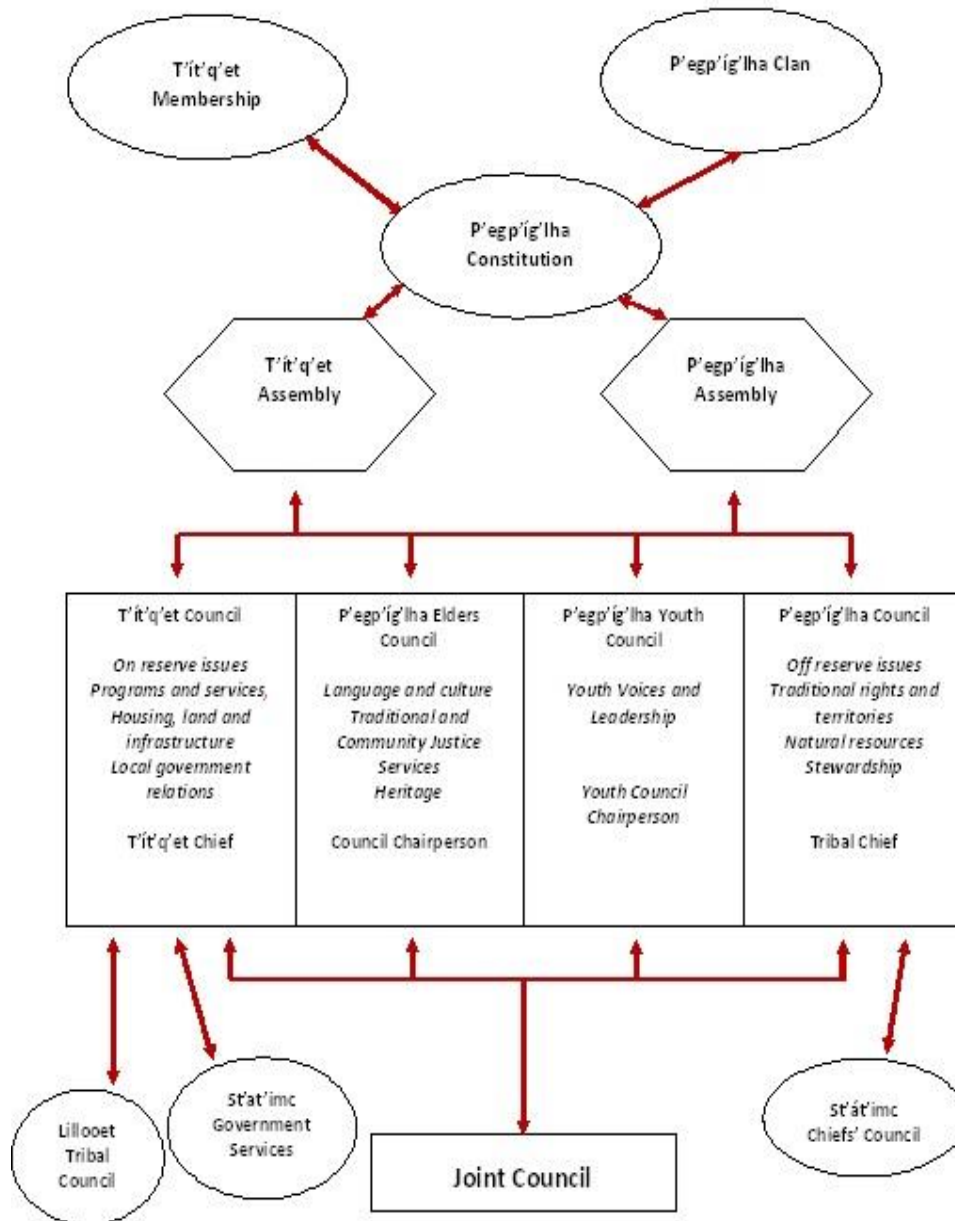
T'ít'q'et Membership

P'egp'íg'lha Clan

P'egp'íg'lha Constitution

T'ít'q'et Assembly

P'egp'íg'lha Assembly

| T'ít'q'et Council | P'egp'íg'lha Elders Council | P'egp'íg'lha Youth Council | P'egp'íg'lha Council |
|---|---|---|---|
| *On reserve issues* *Programs and services,* *Housing, land and infrastructure* *Local government relations* | *Language and culture* *Traditional and Community Justice Services* *Heritage* | *Youth Voices and Leadership* | *Off reserve issues* *Traditional rights and territories* *Natural resources* *Stewardship* |
| T'ít'q'et Chief | Council Chairperson | *Youth Council Chairperson* | Tribal Chief |

Lillooet Tribal Council

St'at'imc Government Services

Joint Council

St'át'imc Chiefs' Council